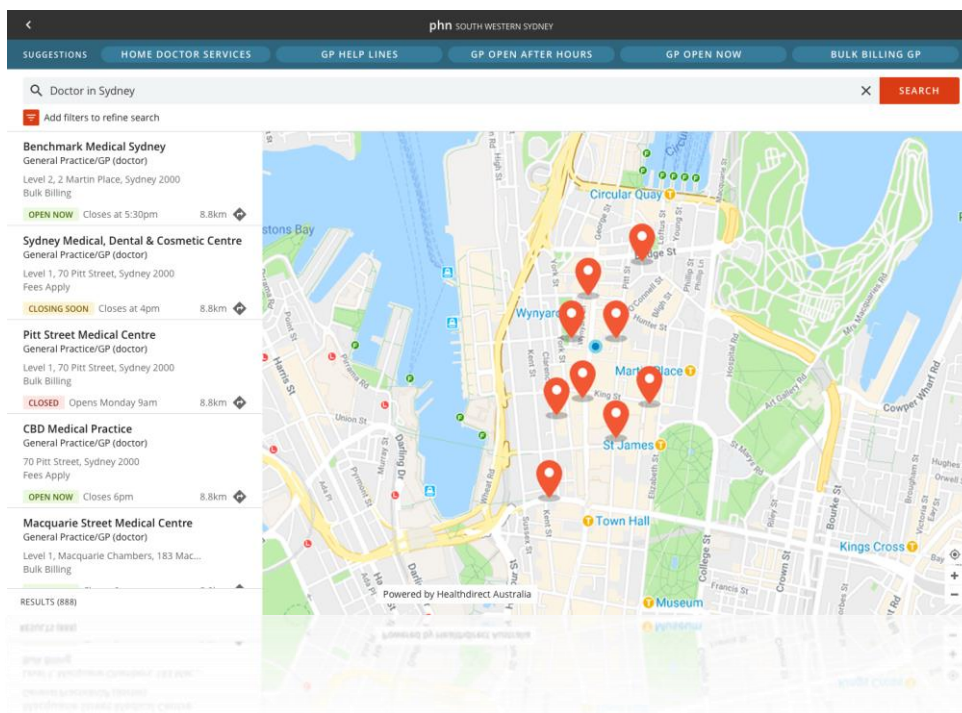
phn SOUTH WESTERN SYDNEY

SUGGESTIONS HOME DOCTOR SERVICES GP HELP LINES GP OPEN AFTER HOURS GP OPEN NOW BULK BILLING GP

Doctor in Sydney

SEARCH

Add filters to refine search

Benchmark Medical Sydney
General Practice/GP (doctor)
Level 2, 2 Martin Place, Sydney 2000
Bulk Billing
OPEN NOW Closes at 5:30pm 8.8km

Sydney Medical, Dental & Cosmetic Centre
General Practice/GP (doctor)
Level 1, 70 Pitt Street, Sydney 2000
Fees Apply
CLOSING SOON Closes at 4pm 8.8km

Pitt Street Medical Centre
General Practice/GP (doctor)
Level 1, 70 Pitt Street, Sydney 2000
Bulk Billing
CLOSED Opens Monday 9am 8.8km

CBD Medical Practice
General Practice/GP (doctor)
70 Pitt Street, Sydney 2000
Fees Apply
OPEN NOW Closes 6pm 8.8km

Macquarie Street Medical Centre
General Practice/GP (doctor)
Level 1, Macquarie Chambers, 183 Mac...
Bulk Billing

RESULTS (888)

Circular Quay
Wynyard
Martin Place
St James
Town Hall
Museum
Kings Cross
Harris St
Union St
Darling Dr
Murray St
Pyrmont St
Wheat Rd
Sussex St
Kent St
King St
Hunter St
Bridge St
Pitt St
George St
York St
Clarence St
Elizabeth St
College St
Crown St
Bourke St
Francis St
Cowper Wharf Rd
Mrs Macquaries Rd
Art Gallery Rd
Hospital Rd
St Marys Rd
Young St
Phillip St
O'Connell St
Hughes
Victoria St
Orwell
Riley St
Palmer St
stons Bay

Powered by Healthdirect Australia